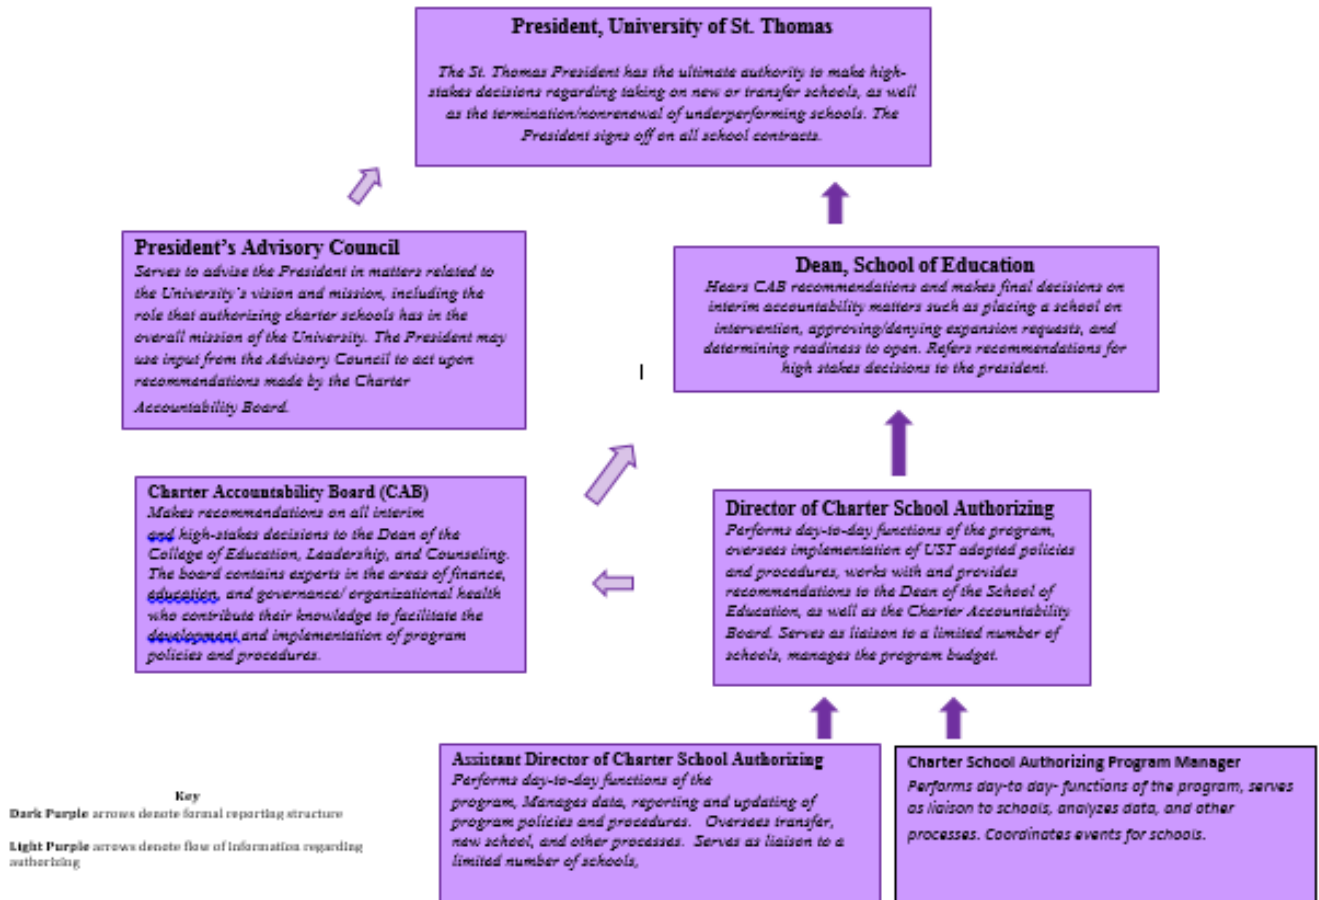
President, University of St. Thomas

The St. Thomas President has the ultimate authority to make high-stakes decisions regarding taking on new or transfer schools, as well as the termination/nonrenewal of underperforming schools. The President signs off on all school contracts.

President's Advisory Council
Serves to advise the President in matters related to the University's vision and mission, including the role that authorizing charter schools has in the overall mission of the University. The President may use input from the Advisory Council to act upon recommendations made by the Charter Accountability Board.

Dean, School of Education
Hears CAB recommendations and makes final decisions on interim accountability matters such as placing a school on intervention, approving/denying expansion requests, and determining readiness to open. Refers recommendations for high stakes decisions to the president.

Charter Accountability Board (CAB)
Makes recommendations on all interim and high-stakes decisions to the Dean of the College of Education, Leadership, and Counseling. The board contains experts in the areas of finance, education, and governance/ organizational health who contribute their knowledge to facilitate the development and implementation of program policies and procedures.

Director of Charter School Authorizing
Performs day-to-day functions of the program, oversees implementation of UST adopted policies and procedures, works with and provides recommendations to the Dean of the School of Education, as well as the Charter Accountability Board. Serves as liaison to a limited number of schools, manages the program budget.

Key
Dark Purple arrows denote formal reporting structure

Light Purple arrows denote flow of information regarding authorizing

Assistant Director of Charter School Authorizing
Performs day-to-day functions of the program, Manages data, reporting and updating of program policies and procedures. Oversees transfer, new school, and other processes. Serves as liaison to a limited number of schools,

Charter School Authorizing Program Manager
Performs day-to day- functions of the program, serves as liaison to schools, analyzes data, and other processes. Coordinates events for schools.